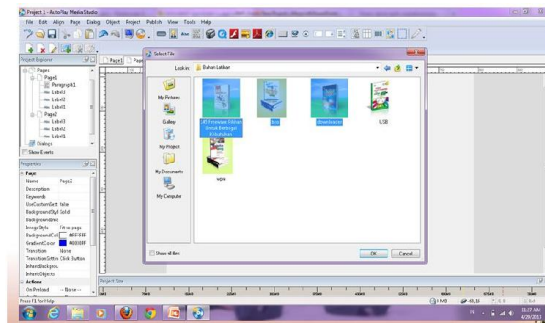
Project_1 - AutoPlay Media Studio

File Edit Align Page Dialog Object Project Publish View Tools Help

Project Explorer

Pages
Page1
Paragraph1
Label1
Label2
Label3
Page2
Label1
Label2
Label3
Dialogs
Show Events

Properties
Page
Name Page2
Description
Keywords
UseCustomSett false
BackgroundStyl Solid
BackgroundIma
ImageStyle Fit to page
BackgroundCol #80FFFF
GradientColor #0000FF
Transition None
TransitionSettin Click Button
InheritBackgrou
InheritObjects
Actions
On Preload -- None --

Page1 Page

Select File

Look in: Bahan Lakkar

My Pictures
Gallery
My Project
My Documents
My Computer

UB Provinsi Edisi ... Berbagai Kebutuhan
buku
download
USB
wpe

Show all files

OK Cancel

Project Size

Press F1 for Help

1 MB 48,58 8:4

IN 11:37 AM 4/29/2013